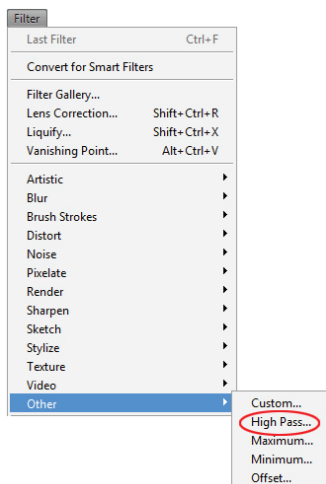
Filter

Last Filter Ctrl+F

Convert for Smart Filters

Filter Gallery...
Lens Correction... Shift+Ctrl+R
Liquify... Shift+Ctrl+X
Vanishing Point... Alt+Ctrl+V

Artistic
Blur
Brush Strokes
Distort
Noise
Pixelate
Render
Sharpen
Sketch
Stylize
Texture
Video
Other

Custom...
High Pass...
Maximum...
Minimum...
Offset...